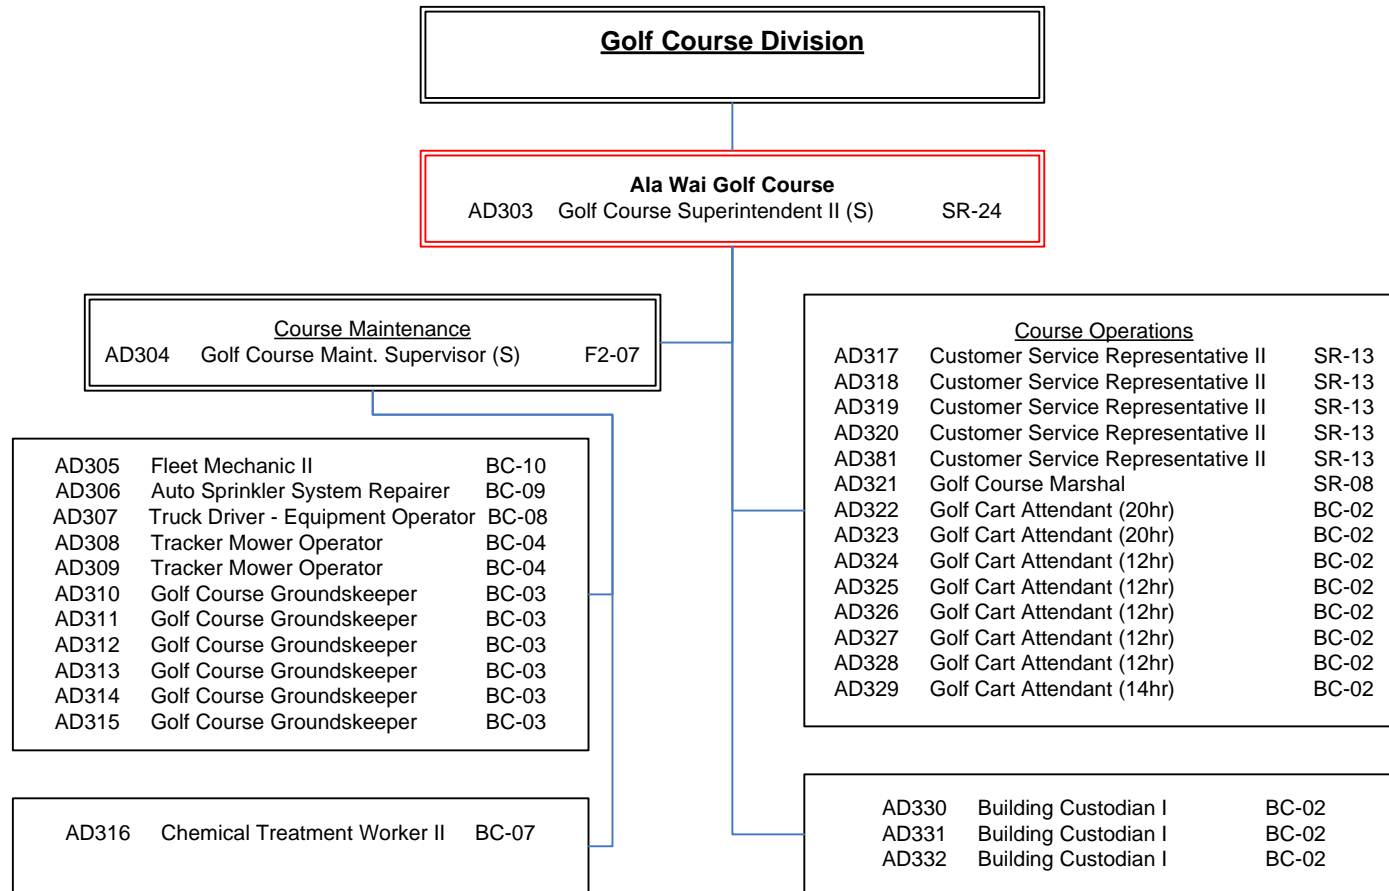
Golf Course Division

Ala Wai Golf Course
AD303 Golf Course Superintendent II (S) SR-24

Course Maintenance
AD304 Golf Course Maint. Supervisor (S) F2-07

AD305 Fleet Mechanic II BC-10
AD306 Auto Sprinkler System Repairer BC-09
AD307 Truck Driver - Equipment Operator BC-08
AD308 Tracker Mower Operator BC-04
AD309 Tracker Mower Operator BC-04
AD310 Golf Course Groundskeeper BC-03
AD311 Golf Course Groundskeeper BC-03
AD312 Golf Course Groundskeeper BC-03
AD313 Golf Course Groundskeeper BC-03
AD314 Golf Course Groundskeeper BC-03
AD315 Golf Course Groundskeeper BC-03

AD316 Chemical Treatment Worker II BC-07

Course Operations
AD317 Customer Service Representative II SR-13
AD318 Customer Service Representative II SR-13
AD319 Customer Service Representative II SR-13
AD320 Customer Service Representative II SR-13
AD381 Customer Service Representative II SR-13
AD321 Golf Course Marshal SR-08
AD322 Golf Cart Attendant (20hr) BC-02
AD323 Golf Cart Attendant (20hr) BC-02
AD324 Golf Cart Attendant (12hr) BC-02
AD325 Golf Cart Attendant (12hr) BC-02
AD326 Golf Cart Attendant (12hr) BC-02
AD327 Golf Cart Attendant (12hr) BC-02
AD328 Golf Cart Attendant (12hr) BC-02
AD329 Golf Cart Attendant (14hr) BC-02

AD330 Building Custodian I BC-02
AD331 Building Custodian I BC-02
AD332 Building Custodian I BC-02